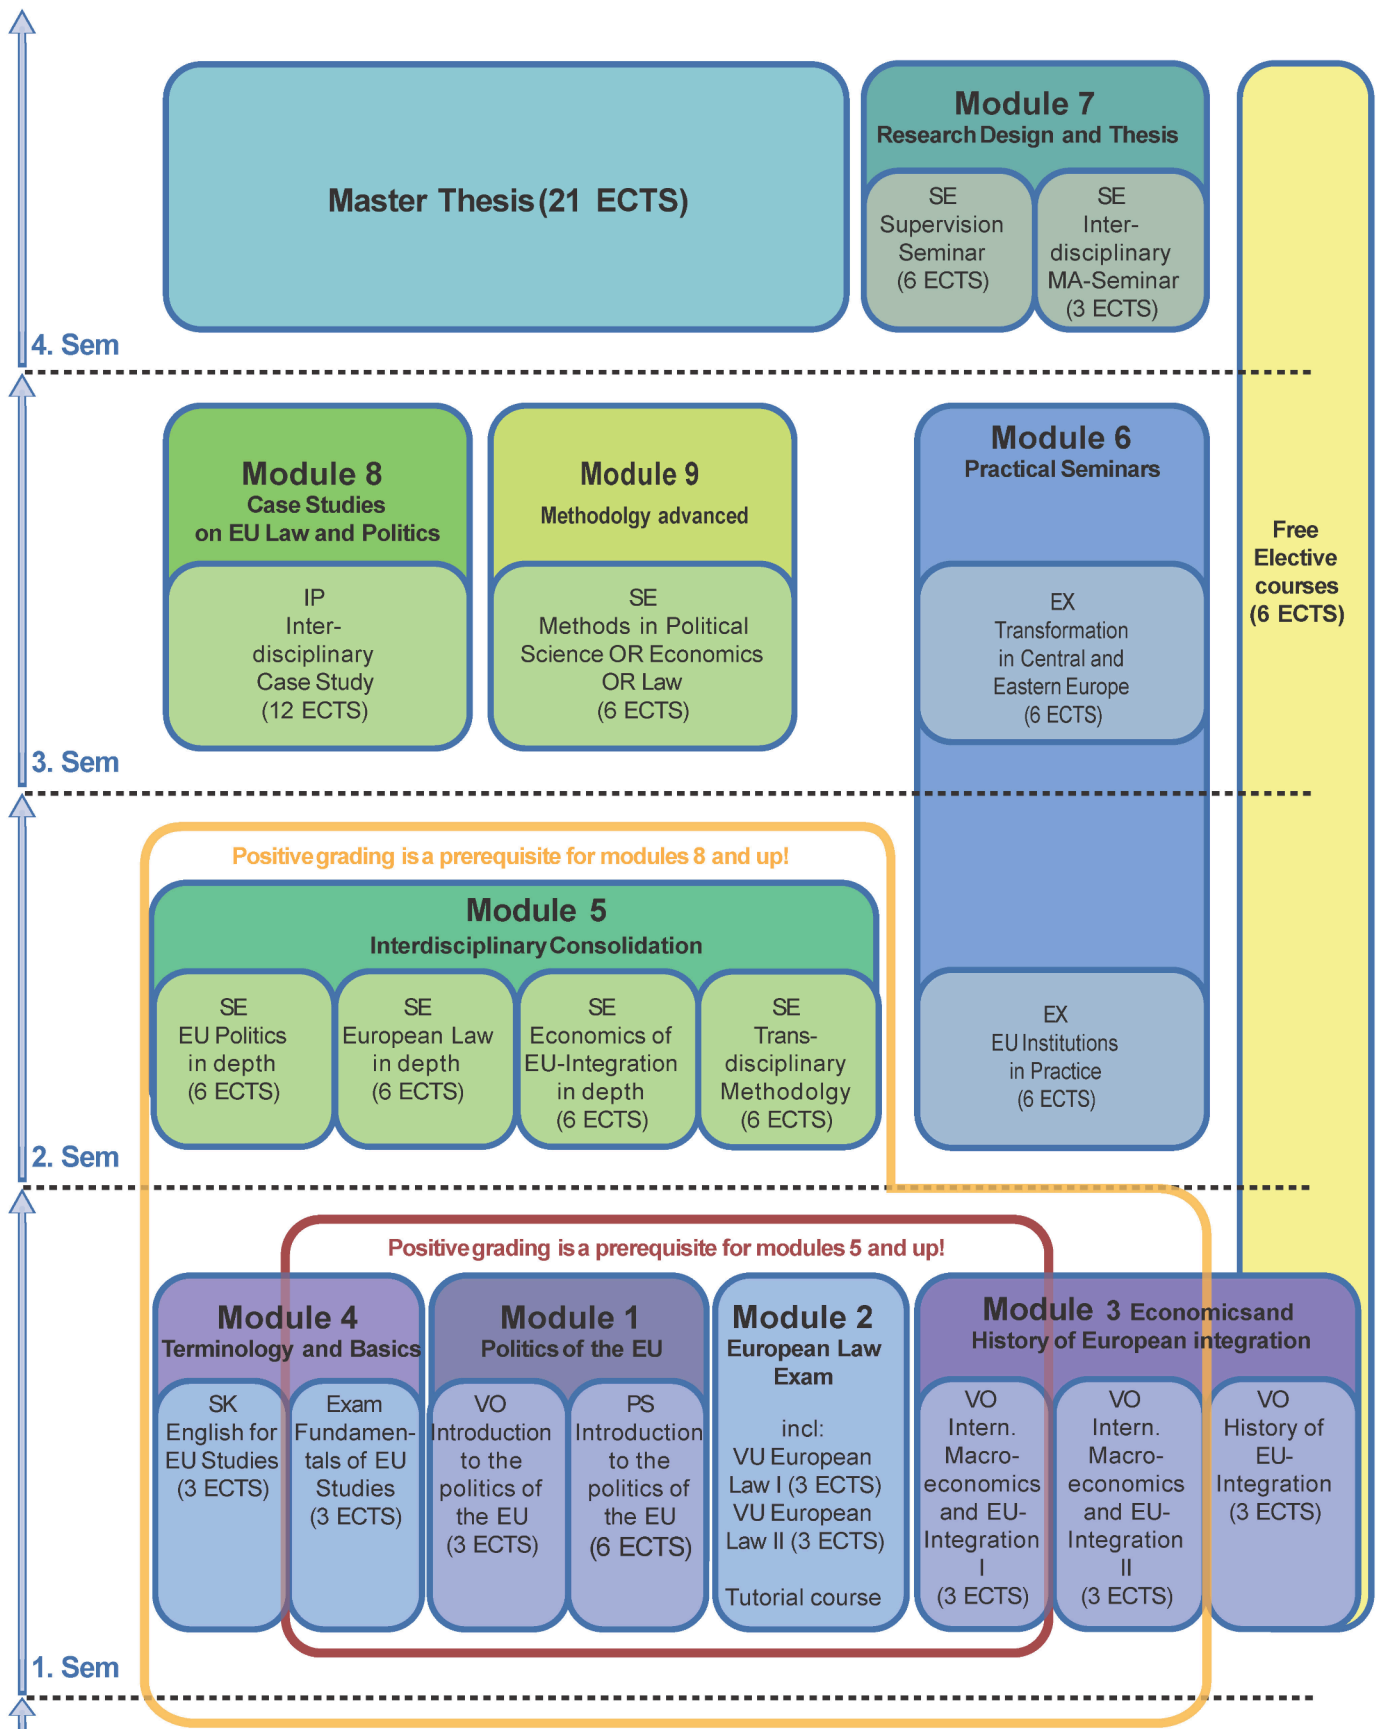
Master Thesis (21 ECTS)

Module 7
Research Design and Thesis

SE
Supervision Seminar
(6 ECTS)

SE
Interdisciplinary MA-Seminar
(3 ECTS)

Free Elective courses
(6 ECTS)

4. Sem

Module 8
Case Studies on EU Law and Politics

IP
Interdisciplinary Case Study
(12 ECTS)

Module 9
Methodolgy advanced

SE
Methods in Political Science OR Economics OR Law
(6 ECTS)

Module 6
Practical Seminars

EX
Transformation in Central and Eastern Europe
(6 ECTS)

3. Sem

Positive grading is a prerequisite for modules 8 and up!

Module 5
Interdisciplinary Consolidation

SE
EU Politics in depth
(6 ECTS)

SE
European Law in depth
(6 ECTS)

SE
Economics of EU-Integration in depth
(6 ECTS)

SE
Transdisciplinary Methodolgy
(6 ECTS)

EX
EU Institutions in Practice
(6 ECTS)

2. Sem

Positive grading is a prerequisite for modules 5 and up!

Module 4
Terminology and Basics

SK
English for EU Studies
(3 ECTS)

Exam
Fundamentals of EU Studies
(3 ECTS)

Module 1
Politics of the EU

VO
Introduction to the politics of the EU
(3 ECTS)

PS
Introduction to the politics of the EU
(6 ECTS)

Module 2
European Law Exam

incl:
VU European Law I (3 ECTS)
VU European Law II (3 ECTS)

Tutorial course

Module 3 Economicsand History of European integration

VO
Intern. Macroeconomics and EU-Integration I
(3 ECTS)

VO
Intern. Macroeconomics and EU-Integration II
(3 ECTS)

VO
History of EU-Integration
(3 ECTS)

1. Sem